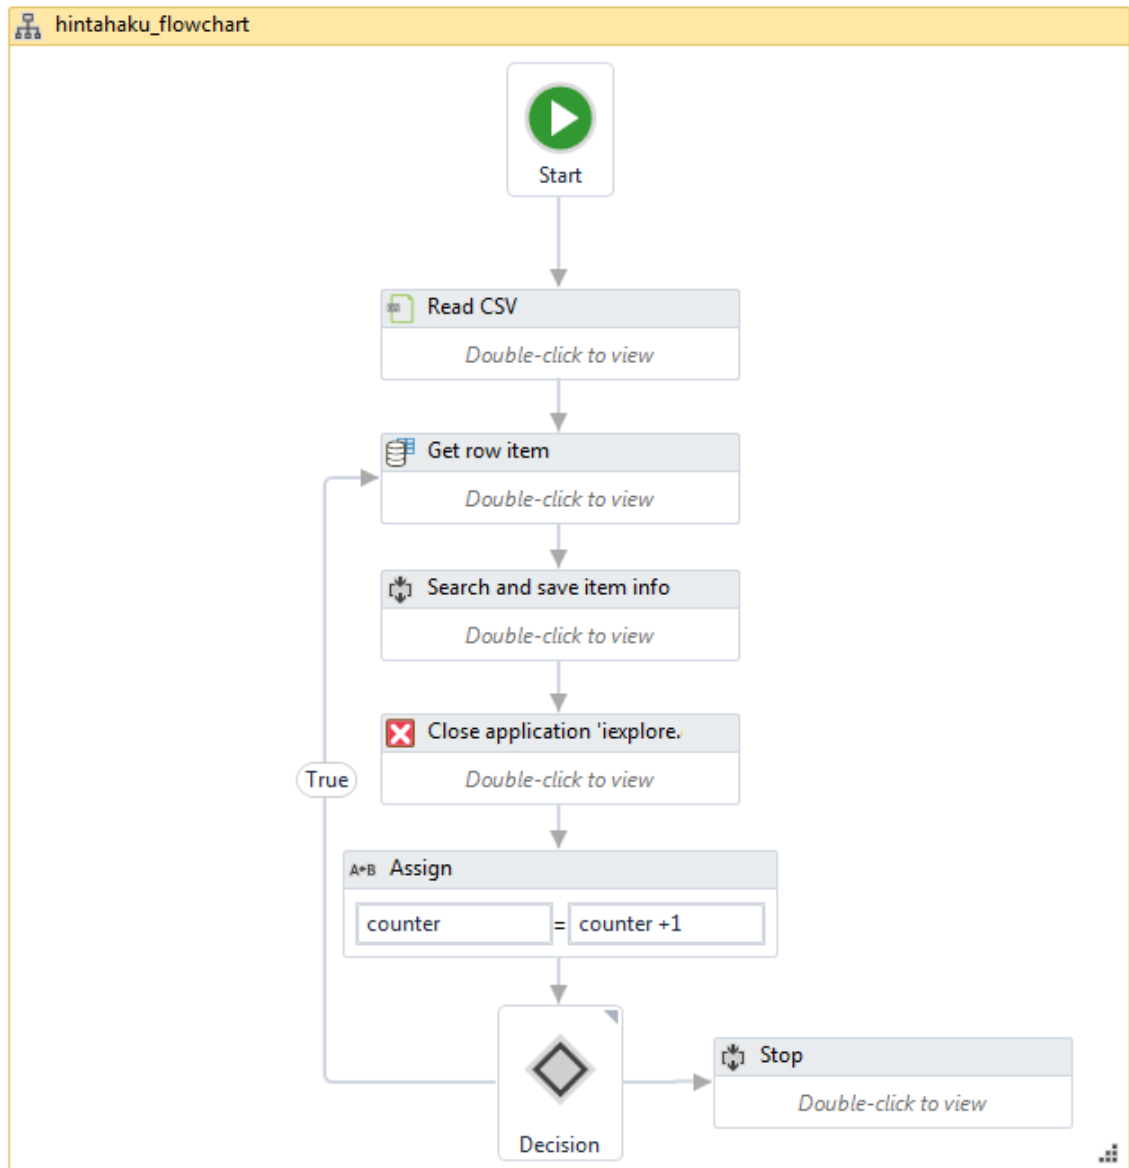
hintahaku_flowchart

Start

Read CSV

Double-click to view

Get row item

Double-click to view

Search and save item info

Double-click to view

Close application 'iexplore.

Double-click to view

True

A+B Assign

counter = counter +1

Decision

Stop

Double-click to view